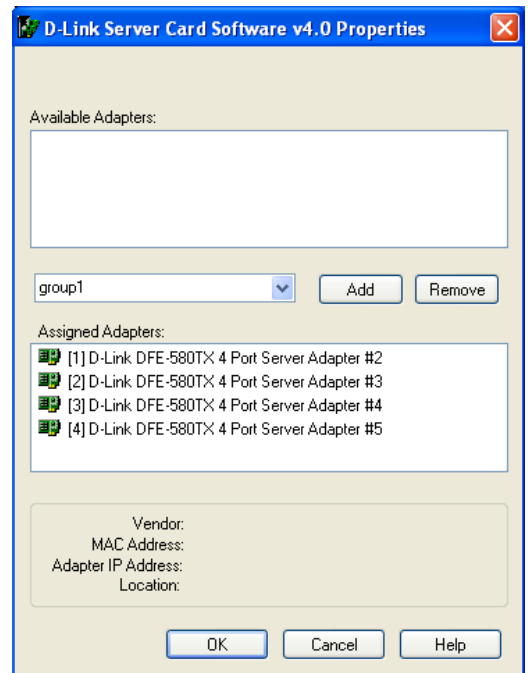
D-Link Server Card Software v4.0 Properties

Available Adapters:

group1

Add

Remove

Assigned Adapters:

[1] D-Link DFE-580TX 4 Port Server Adapter #2
[2] D-Link DFE-580TX 4 Port Server Adapter #3
[3] D-Link DFE-580TX 4 Port Server Adapter #4
[4] D-Link DFE-580TX 4 Port Server Adapter #5

Vendor:
MAC Address:
Adapter IP Address:
Location:

OK

Cancel

Help